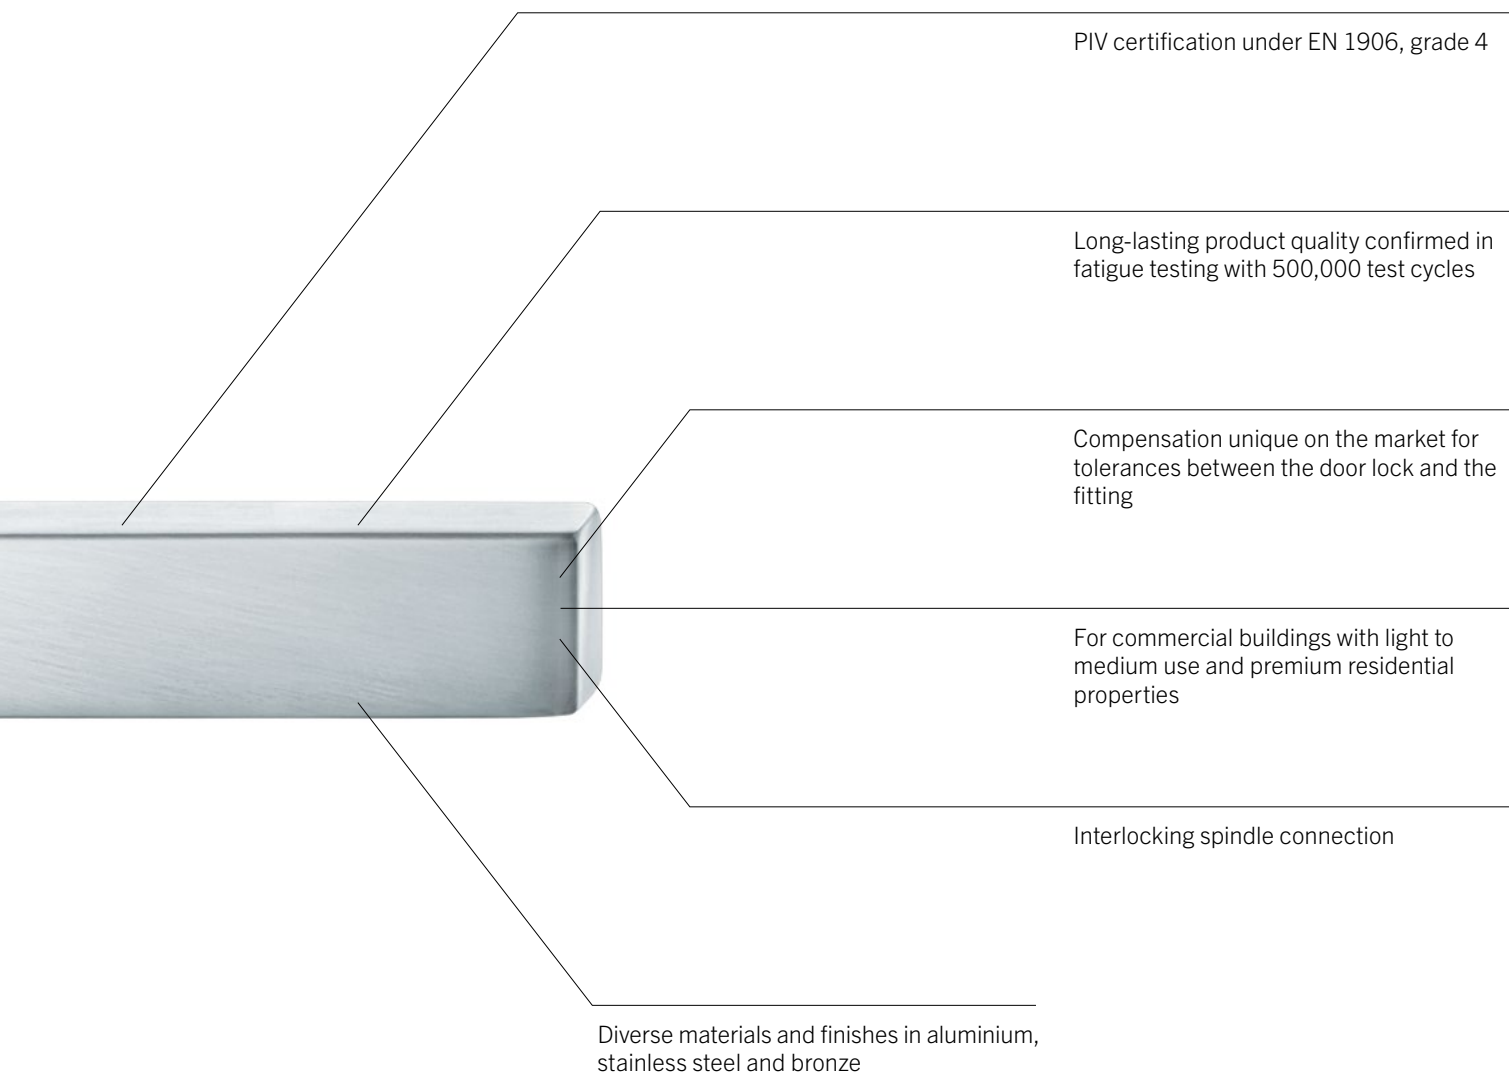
PIV certification under EN 1906, grade 4

Long-lasting product quality confirmed in fatigue testing with 500,000 test cycles

Compensation unique on the market for tolerances between the door lock and the fitting

For commercial buildings with light to medium use and premium residential properties

Interlocking spindle connection

Diverse materials and finishes in aluminium, stainless steel and bronze